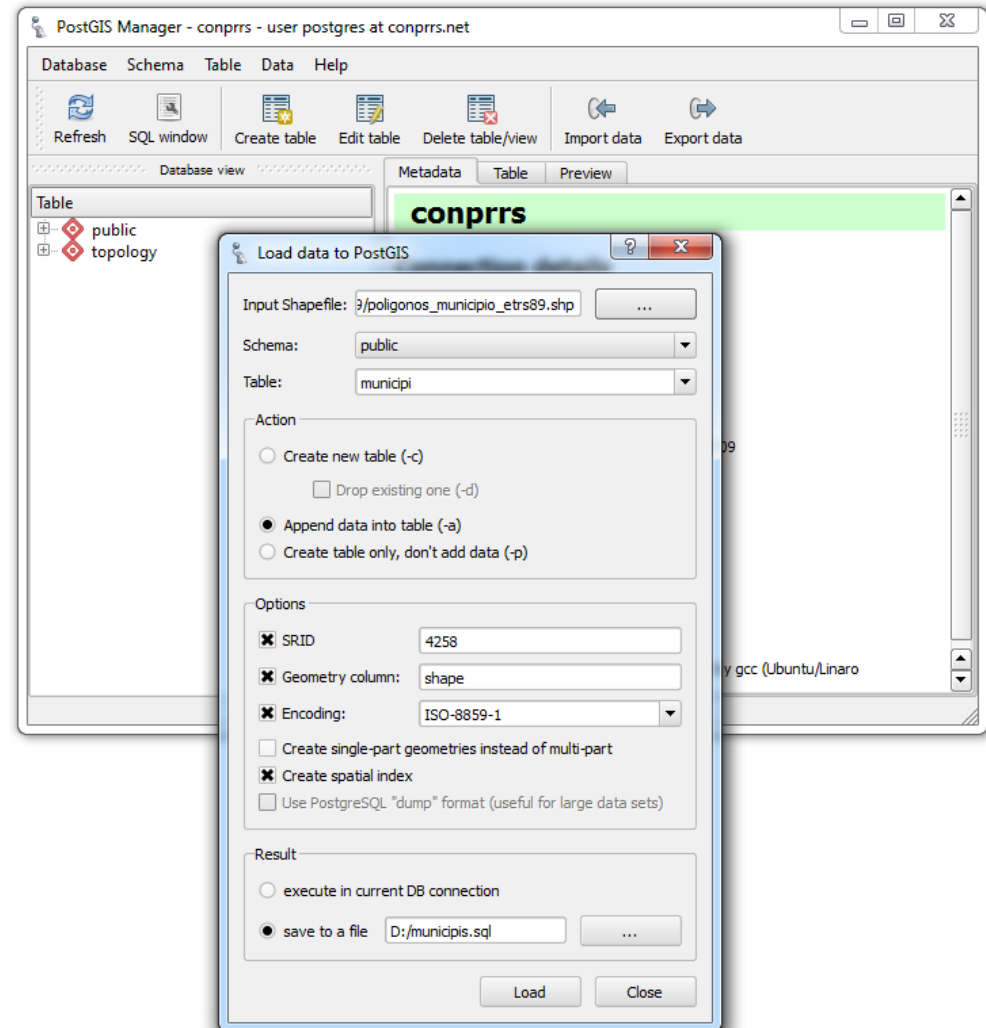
PostGIS Manager - conprrs - user postgres at conprrs.net

Database Schema Table Data Help

Refresh SQL window Create table Edit table Delete table/view Import data Export data

Database view

Table
public
topology

Metadata Table Preview

conprrs

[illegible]

)9

y gcc (Ubuntu/Linaro

Load data to PostGIS

Input Shapefile: 9/poligonos_municipio_etrs89.shp ...

Schema: public

Table: municipi

Action
Create new table (-c)
Drop existing one (-d)
Append data into table (-a)
Create table only, don't add data (-p)

Options
SRID 4258
Geometry column: shape
Encoding: ISO-8859-1
Create single-part geometries instead of multi-part
Create spatial index
Use PostgreSQL "dump" format (useful for large data sets)

Result
execute in current DB connection
save to a file D:/municipis.sql ...

Load Close